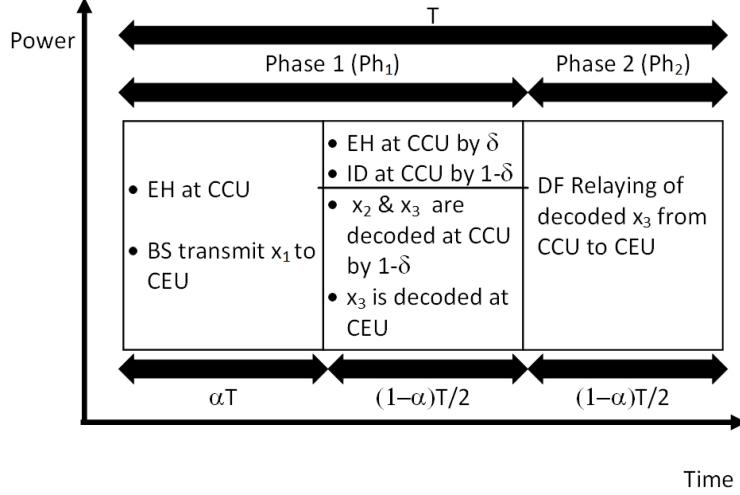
Power

T

Phase 1 ($Ph_1$)

Phase 2 ($Ph_2$)

• EH at CCU

• BS transmit $x_1$ to CEU

• EH at CCU by $\delta$

• ID at CCU by $1-\delta$

• $x_2$ & $x_3$ are decoded at CCU by $1-\delta$

• $x_3$ is decoded at CEU

DF Relaying of decoded $x_3$ from CCU to CEU

$\alpha T$

$(1-\alpha)T/2$

$(1-\alpha)T/2$

Time